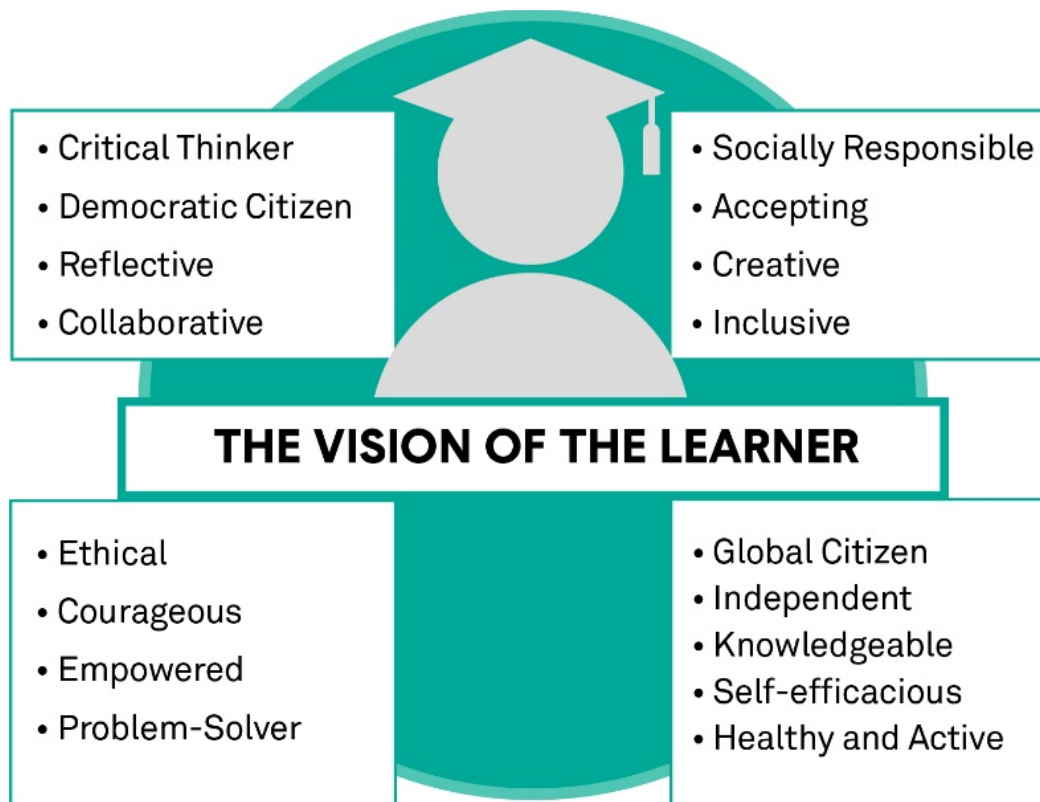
• Critical Thinker
• Democratic Citizen
• Reflective
• Collaborative

• Socially Responsible
• Accepting
• Creative
• Inclusive

THE VISION OF THE LEARNER

• Ethical
• Courageous
• Empowered
• Problem-Solver

• Global Citizen
• Independent
• Knowledgeable
• Self-efficacious
• Healthy and Active